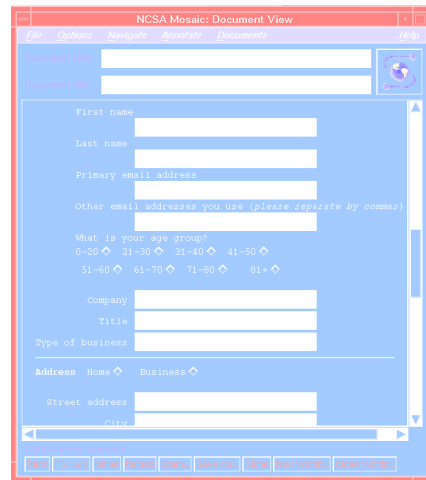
NCSA Mosaic: Document View

File Options Navigate Annotate Documents Help

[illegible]

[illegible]

First name

Last name

Primary email address

Other email addresses you use (please separate by commas)

What is your age group?

0-20 21-30 31-40 41-50

51-60 61-70 71-80 81+

Company

Title

Type of business

Address Home Business

Street address

City

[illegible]

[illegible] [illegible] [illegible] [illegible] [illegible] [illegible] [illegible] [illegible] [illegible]